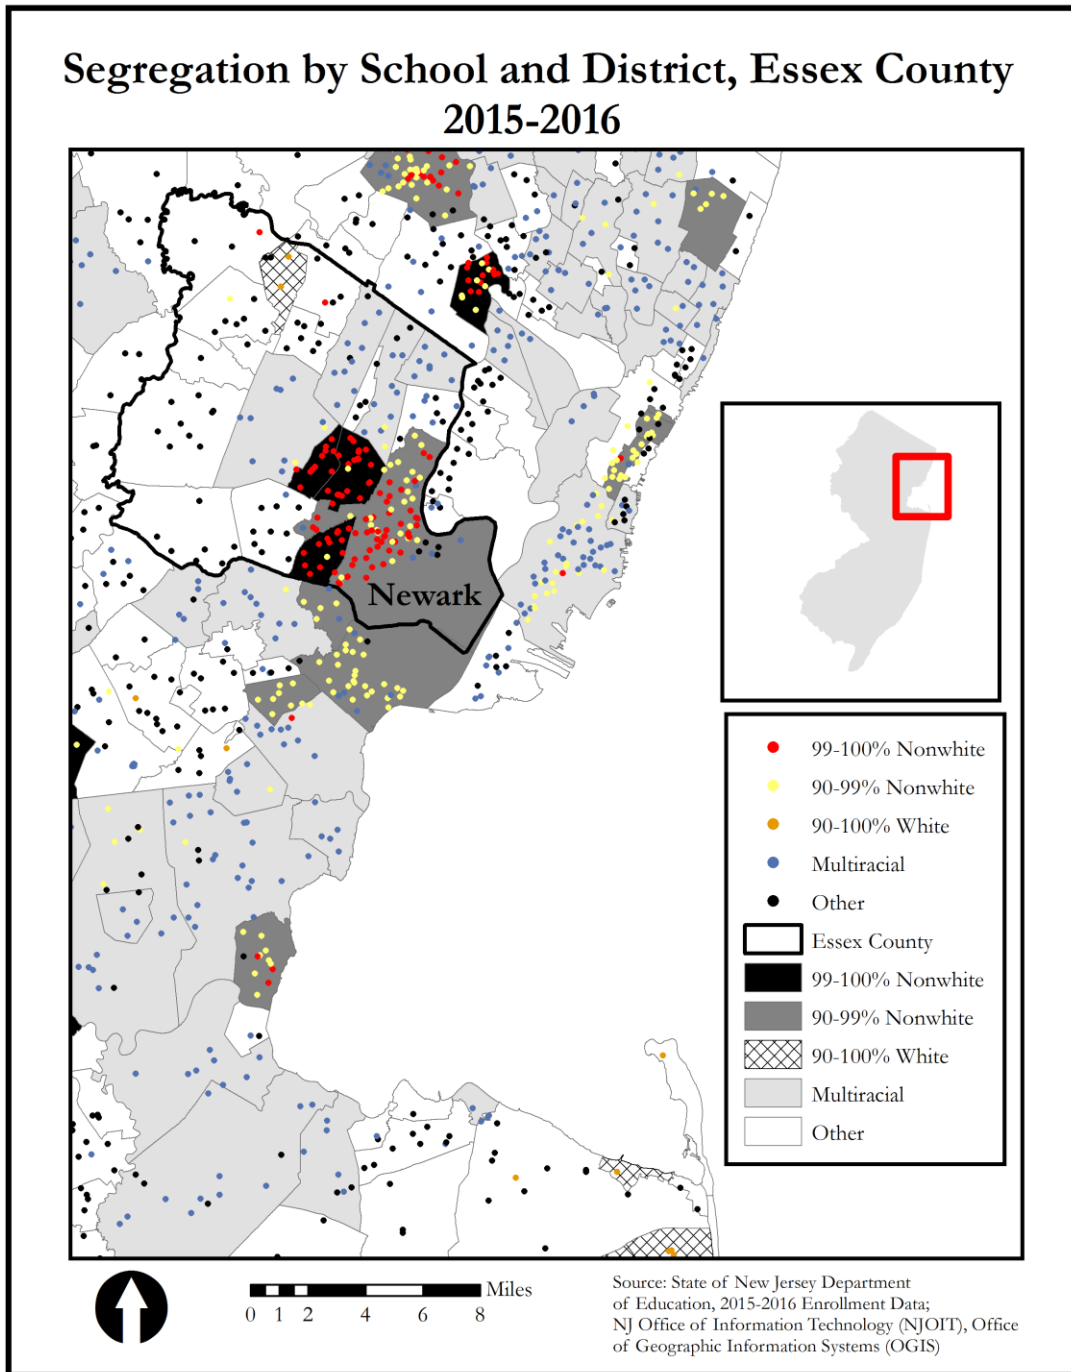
Segregation by School and District, Essex County 2015-2016

Newark

99-100% Nonwhite
90-99% Nonwhite
90-100% White
Multiracial
Other
Essex County
99-100% Nonwhite
90-99% Nonwhite
90-100% White
Multiracial
Other

Miles
0 1 2 4 6 8

Source: State of New Jersey Department of Education, 2015-2016 Enrollment Data; NJ Office of Information Technology (NJOIT), Office of Geographic Information Systems (OGIS)